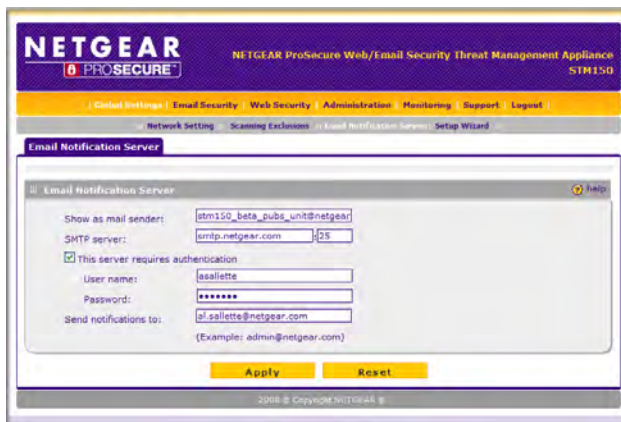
NETGEAR
PROSECURE

NETGEAR ProSecure Web/Email Security Threat Management Appliance
STM150

| Global Settings | Email Security | Web Security | Administration | Monitoring | Support | Logout |

:: Network Setting :: Scanning Exclusions :: Email Notification Server :: Setup Wizard ::

Email Notification Server

Email Notification Server

help

Show as mail sender: stm150_beta_pubs_unit@netgear

SMTP server: smtp.netgear.com : 25

This server requires authentication

User name: asallette

Password: ••••••••

Send notifications to: al.sallette@netgear.com

(Example: admin@netgear.com)

Apply

Reset

2008 © Copyright NETGEAR ®